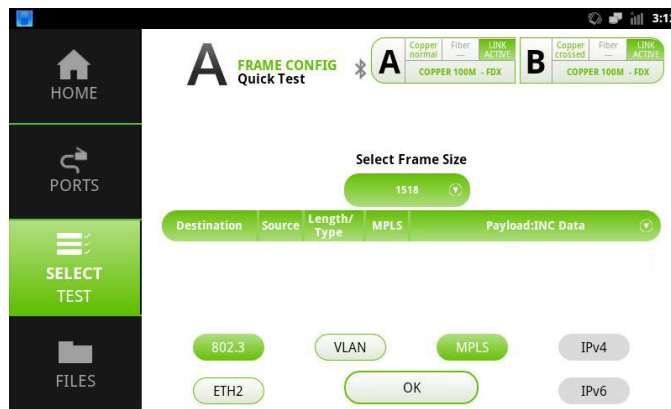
3:1

HOME

PORTS

SELECT TEST

FILES

A FRAME CONFIG Quick Test

A Copper normal Fiber --- LINK ACTIVE COPPER 100M - FDX

B Copper crossed Fiber --- LINK ACTIVE COPPER 100M - FDX

Select Frame Size

1518

| Destination | Source | Length/ Type | MPLS | Payload:INC Data |
|---|---|---|---|---|

802.3 VLAN MPLS IPv4

ETH2 OK IPv6